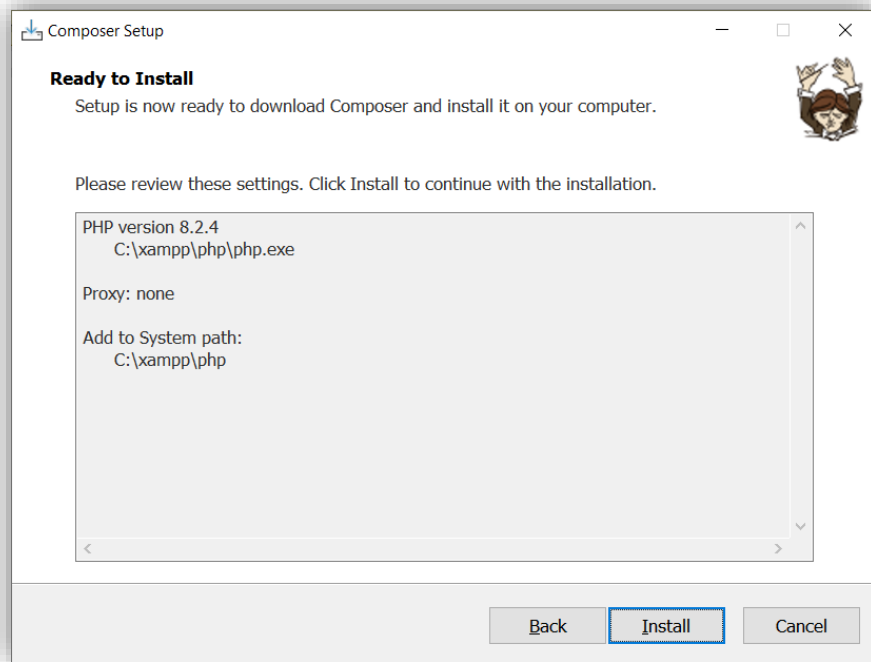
Composer Setup

Ready to Install

Setup is now ready to download Composer and install it on your computer.

Please review these settings. Click Install to continue with the installation.

PHP version 8.2.4
C:\xampp\php\php.exe

Proxy: none

Add to System path:
C:\xampp\php

Back Install Cancel